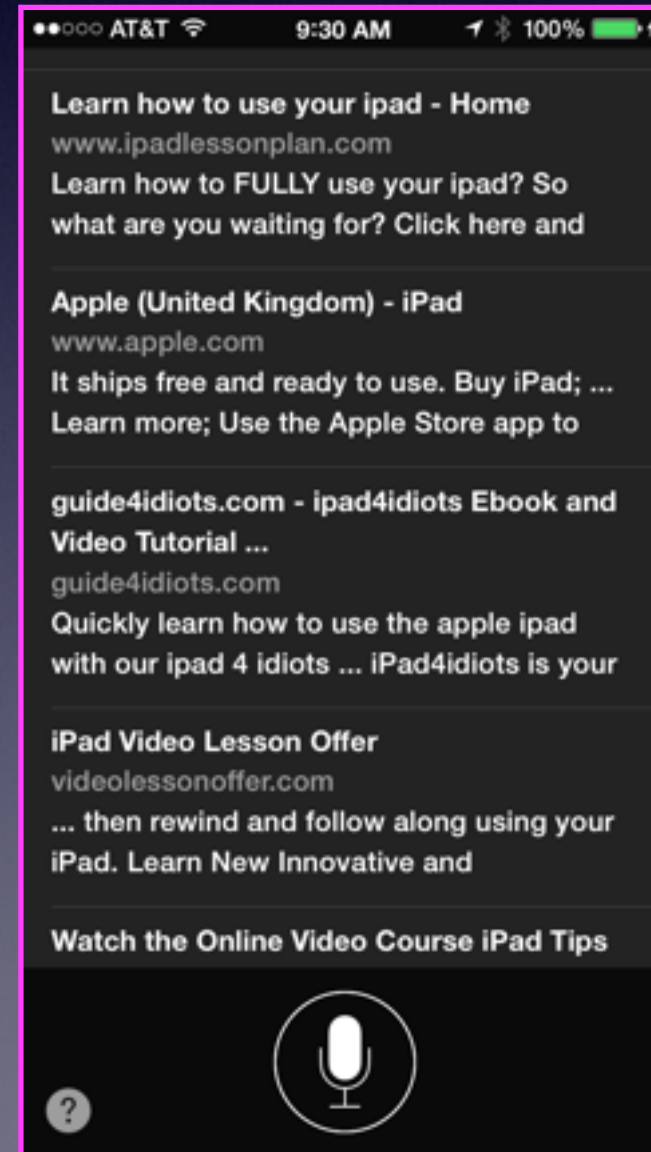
●●○○○ AT&T 9:30 AM 100%

Learn how to use your ipad - Home
www.ipadlessonplan.com
Learn how to FULLY use your ipad? So what are you waiting for? Click here and

Apple (United Kingdom) - iPad
www.apple.com
It ships free and ready to use. Buy iPad; ... Learn more; Use the Apple Store app to

guide4idiots.com - ipad4idiots Ebook and Video Tutorial ...
guide4idiots.com
Quickly learn how to use the apple ipad with our ipad 4 idiots ... iPad4idiots is your

iPad Video Lesson Offer
videolessonoffer.com
... then rewind and follow along using your iPad. Learn New Innovative and

Watch the Online Video Course iPad Tips

?